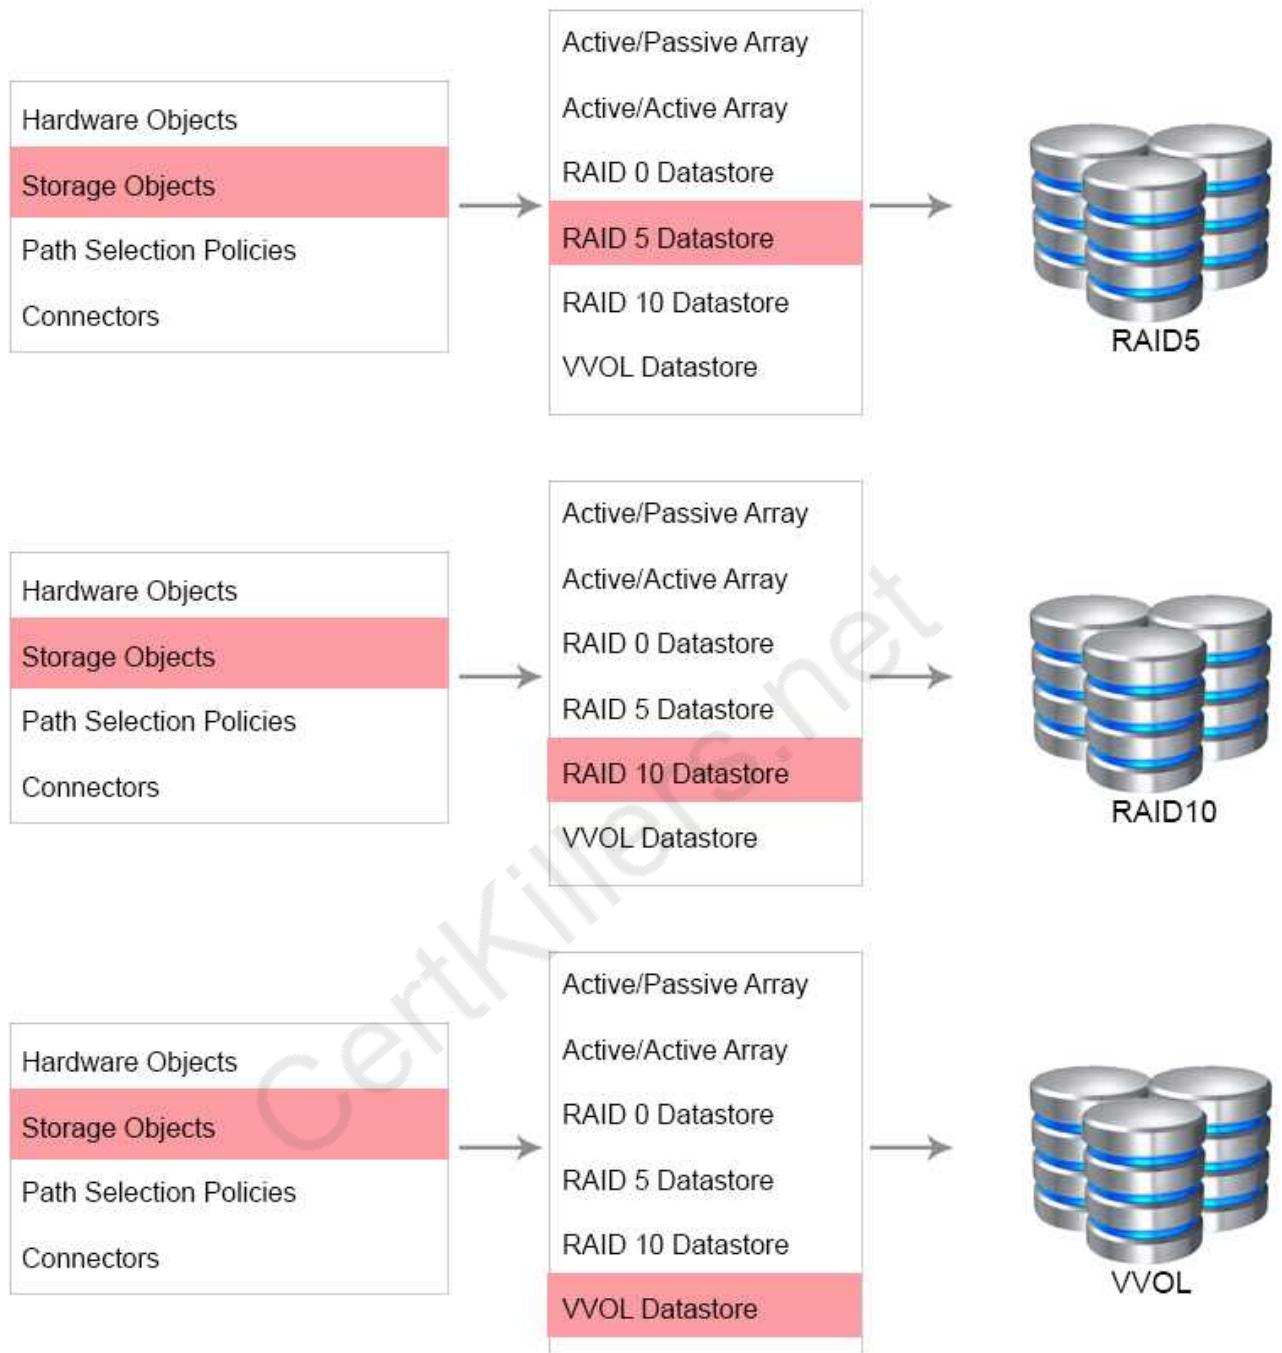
Hardware Objects
Storage Objects
Path Selection Policies
Connectors

Active/Passive Array
Active/Active Array
RAID 0 Datastore
RAID 5 Datastore
RAID 10 Datastore
VVOL Datastore

RAID5

Hardware Objects
Storage Objects
Path Selection Policies
Connectors

Active/Passive Array
Active/Active Array
RAID 0 Datastore
RAID 5 Datastore
RAID 10 Datastore
VVOL Datastore

RAID10

CertKillers.net

Hardware Objects
Storage Objects
Path Selection Policies
Connectors

Active/Passive Array
Active/Active Array
RAID 0 Datastore
RAID 5 Datastore
RAID 10 Datastore
VVOL Datastore

VVOL